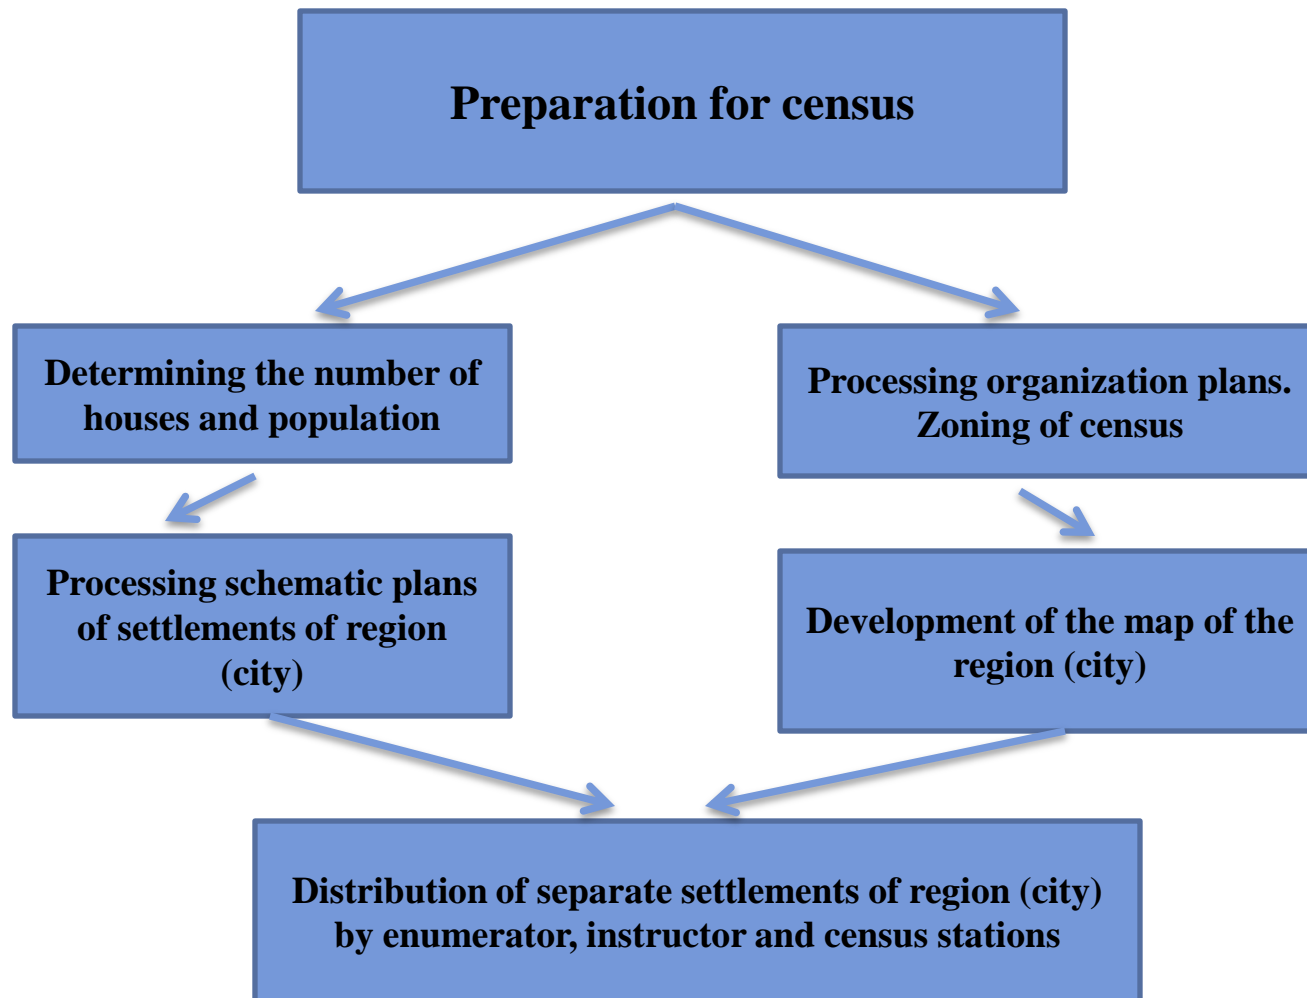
Preparation for census

Determining the number of houses and population

Processing organization plans. Zoning of census

Processing schematic plans of settlements of region (city)

Development of the map of the region (city)

Distribution of separate settlements of region (city) by enumerator, instructor and census stations